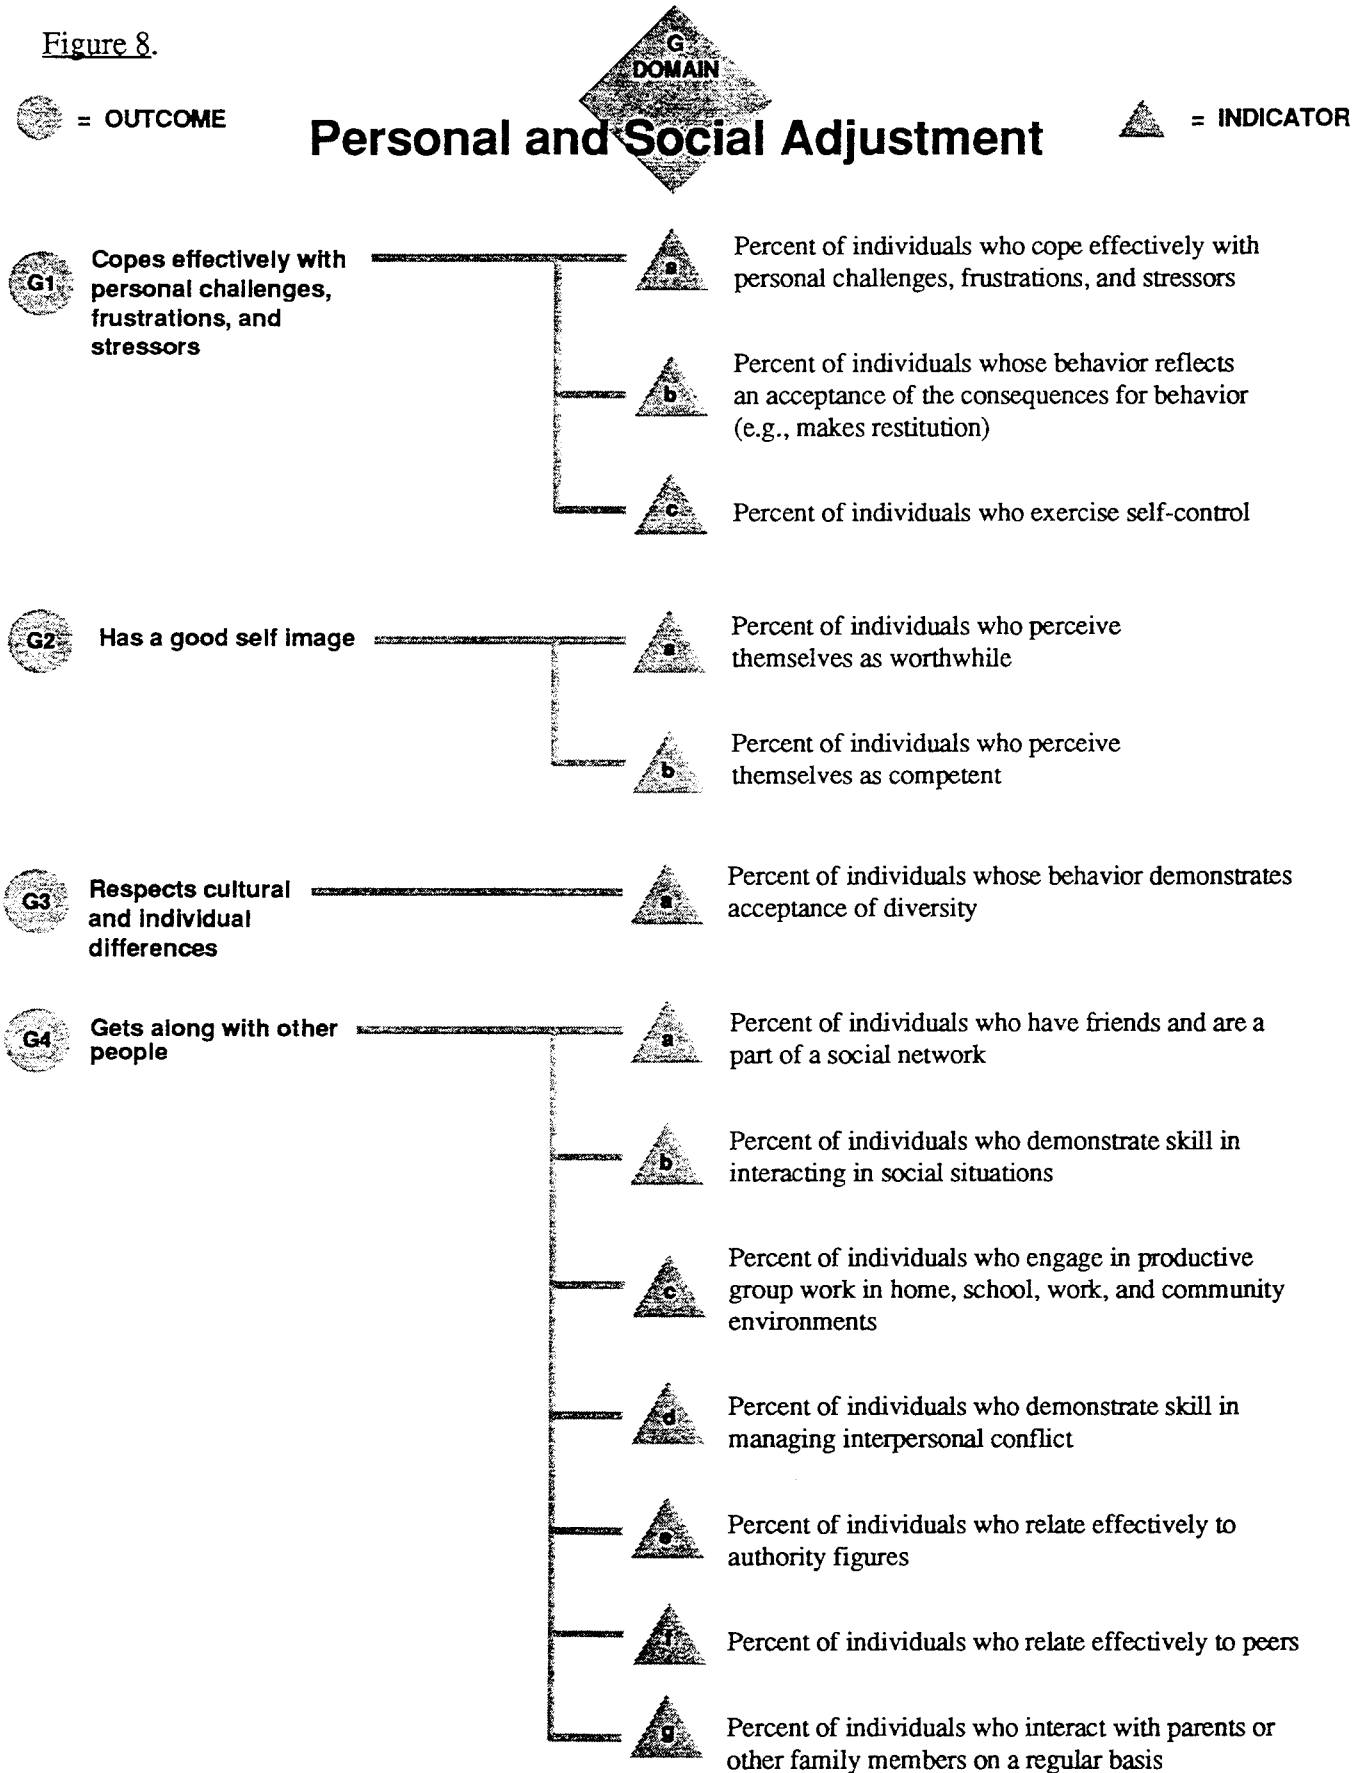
Figure 8.

G
DOMAIN

= OUTCOME

Personal and Social Adjustment

= INDICATOR

G1 Copes effectively with personal challenges, frustrations, and stressors

a Percent of individuals who cope effectively with personal challenges, frustrations, and stressors

b Percent of individuals whose behavior reflects an acceptance of the consequences for behavior (e.g., makes restitution)

c Percent of individuals who exercise self-control

G2 Has a good self image

a Percent of individuals who perceive themselves as worthwhile

b Percent of individuals who perceive themselves as competent

G3 Respects cultural and individual differences

a Percent of individuals whose behavior demonstrates acceptance of diversity

G4 Gets along with other people

a Percent of individuals who have friends and are a part of a social network

b Percent of individuals who demonstrate skill in interacting in social situations

c Percent of individuals who engage in productive group work in home, school, work, and community environments

d Percent of individuals who demonstrate skill in managing interpersonal conflict

e Percent of individuals who relate effectively to authority figures

f Percent of individuals who relate effectively to peers

g Percent of individuals who interact with parents or other family members on a regular basis